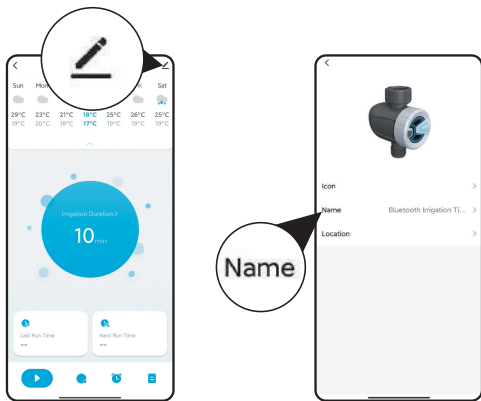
<

Sun
29°C
19°C

Mon
23°C
20°C

21°C
18°C

18°C
17°C

26°C
19°C

Sat
25°C
19°C

Irrigation Duration >

10 min

Last Run Time
--

Next Run Time
--

<

Icon >

Name Bluetooth Irrigation Ti... >

Location >

Name